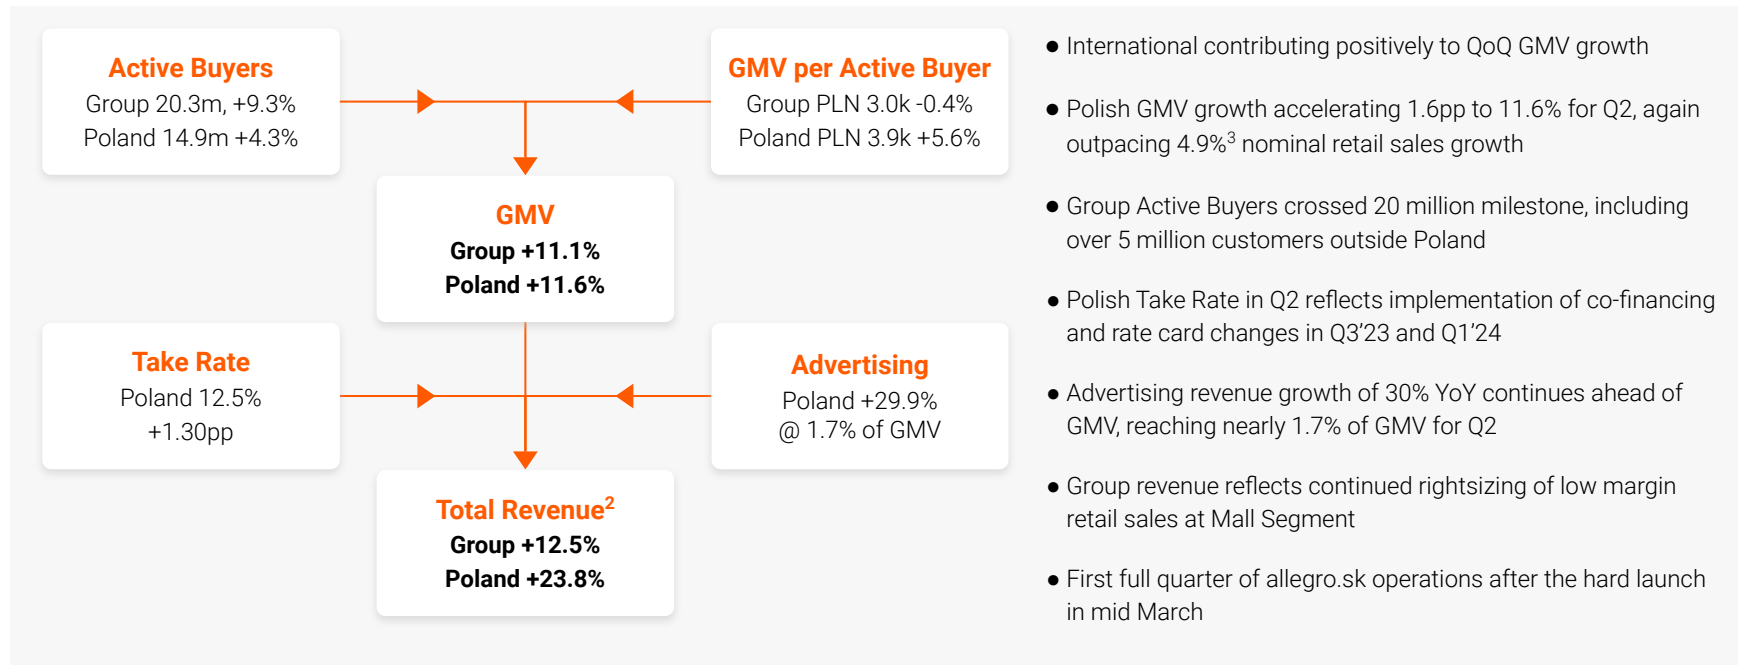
Active Buyers
Group 20.3m, +9.3%
Poland 14.9m +4.3%

GMV per Active Buyer
Group PLN 3.0k -0.4%
Poland PLN 3.9k +5.6%

GMV
Group +11.1%
Poland +11.6%

Take Rate
Poland 12.5%
+1.30pp

Advertising
Poland +29.9%
@ 1.7% of GMV

Total Revenue$^2$
Group +12.5%
Poland +23.8%

● International contributing positively to QoQ GMV growth

● Polish GMV growth accelerating 1.6pp to 11.6% for Q2, again outpacing 4.9%$^3$ nominal retail sales growth

● Group Active Buyers crossed 20 million milestone, including over 5 million customers outside Poland

● Polish Take Rate in Q2 reflects implementation of co-financing and rate card changes in Q3'23 and Q1'24

● Advertising revenue growth of 30% YoY continues ahead of GMV, reaching nearly 1.7% of GMV for Q2

● Group revenue reflects continued rightsizing of low margin retail sales at Mall Segment

● First full quarter of allegro.sk operations after the hard launch in mid March